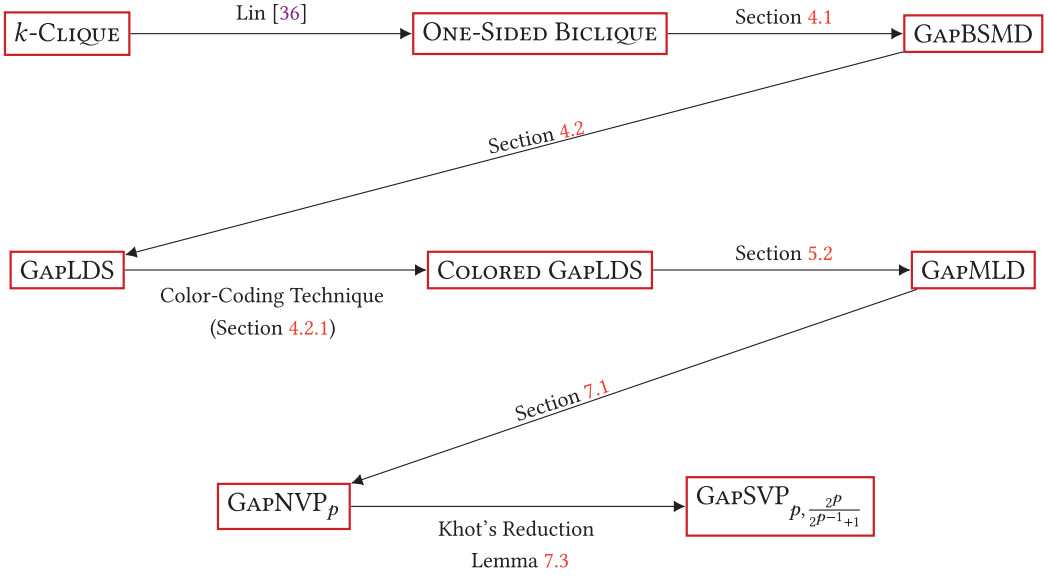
$k$-Clique

Lin [36]

One-Sided Biclique

Section 4.1

GapBSMD

Section 4.2

GapLDS

Color-Coding Technique (Section 4.2.1)

Colored GapLDS

Section 5.2

GapMLD

Section 7.1

GapNVP$_p$

Khot's Reduction Lemma 7.3

GapSVP$_{p,\frac{2^p}{2^{p-1}+1}}$